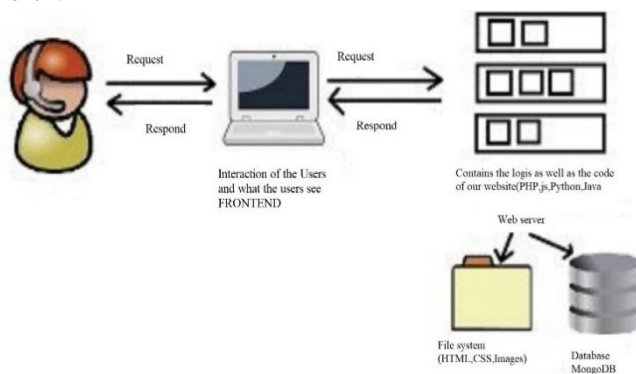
Request

Respond

Request

Respond

Interaction of the Users and what the users see FRONTEND

Contains the logis as well as the code of our website(PHP,js,Python,Java

Web server

File system (HTML,CSS,Images)

Database MongoDB